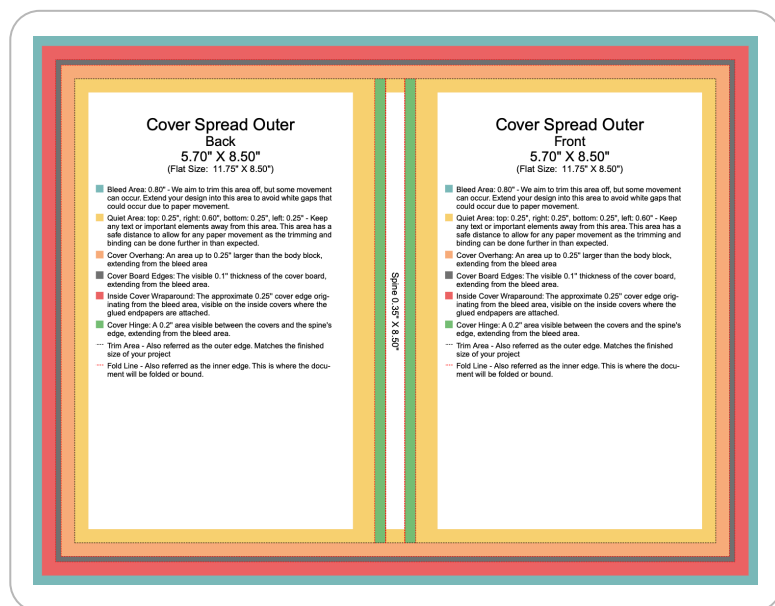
Cover Spread Outer
Back
5.70" X 8.50"
(Flat Size: 11.75" X 8.50")

Bleed Area: 0.80" - We aim to trim this area off, but some movement can occur. Extend your design into this area to avoid white gaps that could occur due to paper movement.

Quiet Area: top: 0.25", right: 0.60", bottom: 0.25", left: 0.25" - Keep any text or important elements away from this area. This area has a safe distance to allow for any paper movement as the trimming and binding can be done further in than expected.

Cover Overhang: An area up to 0.25" larger than the body block, extending from the bleed area

Cover Board Edges: The visible 0.1" thickness of the cover board, extending from the bleed area.

Inside Cover Wraparound: The approximate 0.25" cover edge originating from the bleed area, visible on the inside covers where the glued endpapers are attached.

Cover Hinge: A 0.2" area visible between the covers and the spine's edge, extending from the bleed area.

Trim Area - Also referred as the outer edge. Matches the finished size of your project

Fold Line - Also referred as the inner edge. This is where the document will be folded or bound.

Spine 0.35" X 8.50"

Cover Spread Outer
Front
5.70" X 8.50"
(Flat Size: 11.75" X 8.50")

Bleed Area: 0.80" - We aim to trim this area off, but some movement can occur. Extend your design into this area to avoid white gaps that could occur due to paper movement.

Quiet Area: top: 0.25", right: 0.25", bottom: 0.25", left: 0.60" - Keep any text or important elements away from this area. This area has a safe distance to allow for any paper movement as the trimming and binding can be done further in than expected.

Cover Overhang: An area up to 0.25" larger than the body block, extending from the bleed area

Cover Board Edges: The visible 0.1" thickness of the cover board, extending from the bleed area.

Inside Cover Wraparound: The approximate 0.25" cover edge originating from the bleed area, visible on the inside covers where the glued endpapers are attached.

Cover Hinge: A 0.2" area visible between the covers and the spine's edge, extending from the bleed area.

Trim Area - Also referred as the outer edge. Matches the finished size of your project

Fold Line - Also referred as the inner edge. This is where the document will be folded or bound.